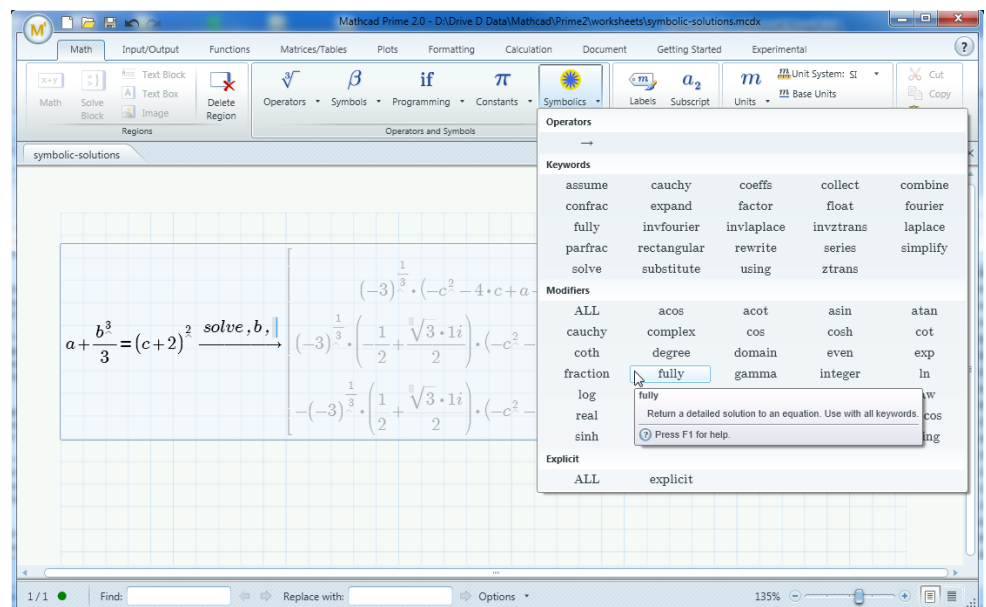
Mathcad Prime 2.0 - D:\Drive D Data\Mathcad\Prime2\worksheets\symbolic-solutions.mcdx

Math | Input/Output | Functions | Matrices/Tables | Plots | Formatting | Calculation | Document | Getting Started | Experimental

Math | Solve Block | Text Block | Text Box | Image | Delete Region
Regions

Operators | Symbols | Programming | Constants | Symbolics
Operators and Symbols

Labels | Subscript | Units | Unit System: SI | Base Units | Cut | Copy

symbolic-solutions

$a+\frac{b^3}{3}=(c+2)^2 \xrightarrow{solve,b,}$

$(-3)^{\frac{1}{3}}\cdot(-c^2-4\cdot c+a+$

$(-3)^{\frac{1}{3}}\cdot\left(-\frac{1}{2}+\frac{\sqrt{3}\cdot 1i}{2}\right)\cdot(-c^2-$

$-(-3)^{\frac{1}{3}}\cdot\left(\frac{1}{2}+\frac{\sqrt{3}\cdot 1i}{2}\right)\cdot(-c^2-$

Operators
→

Keywords
| assume | cauchy | coeffs | collect | combine |
|---|---|---|---|---|
| confrac | expand | factor | float | fourier |
| fully | invfourier | invlaplace | invztrans | laplace |
| parfrac | rectangular | rewrite | series | simplify |
| solve | substitute | using | ztrans | |

Modifiers
| ALL | acos | acot | asin | atan |
|---|---|---|---|---|
| cauchy | complex | cos | cosh | cot |
| coth | degree | domain | even | exp |
| fraction | fully | gamma | integer | ln |
| log | | | | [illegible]w |
| real | | | | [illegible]cos |
| sinh | | | | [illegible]ng |

fully
Return a detailed solution to an equation. Use with all keywords.
Press F1 for help.

Explicit
ALL | explicit

1/1 | Find: | Replace with: | Options | 135%